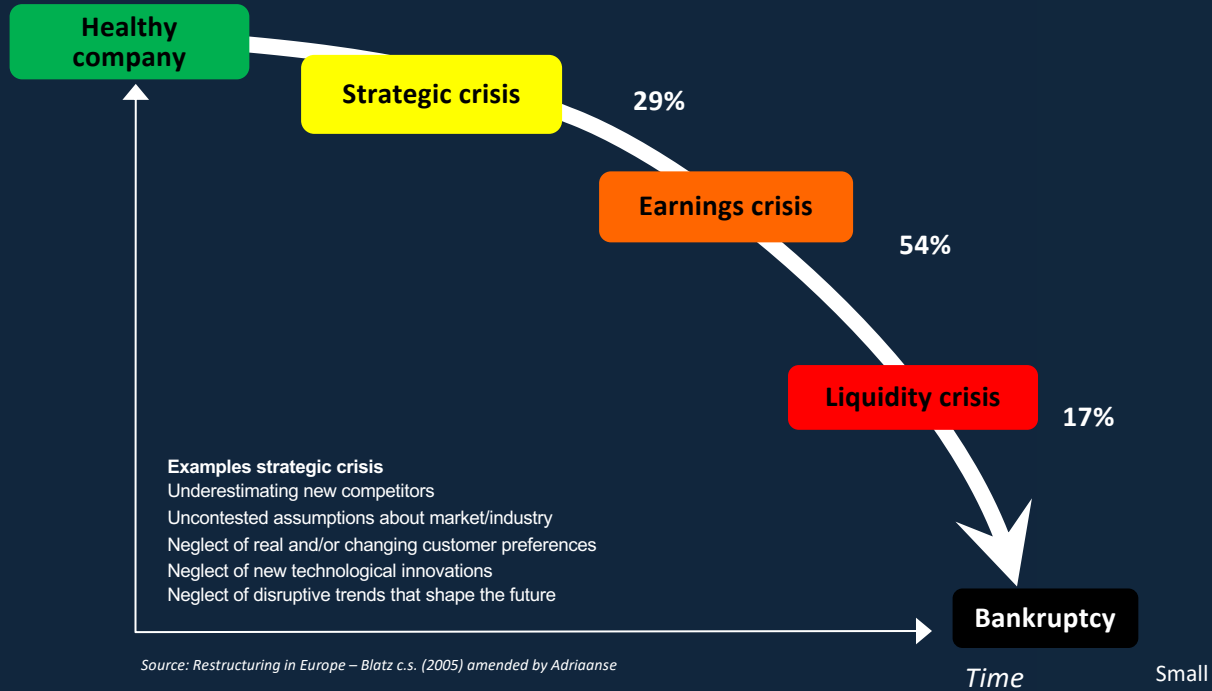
Healthy company

Strategic crisis

29%

Earnings crisis

54%

Liquidity crisis

17%

Examples strategic crisis
Underestimating new competitors
Uncontested assumptions about market/industry
Neglect of real and/or changing customer preferences
Neglect of new technological innovations
Neglect of disruptive trends that shape the future

Bankruptcy

Source: Restructuring in Europe – Blatz c.s. (2005) amended by Adriaanse

Time

Small